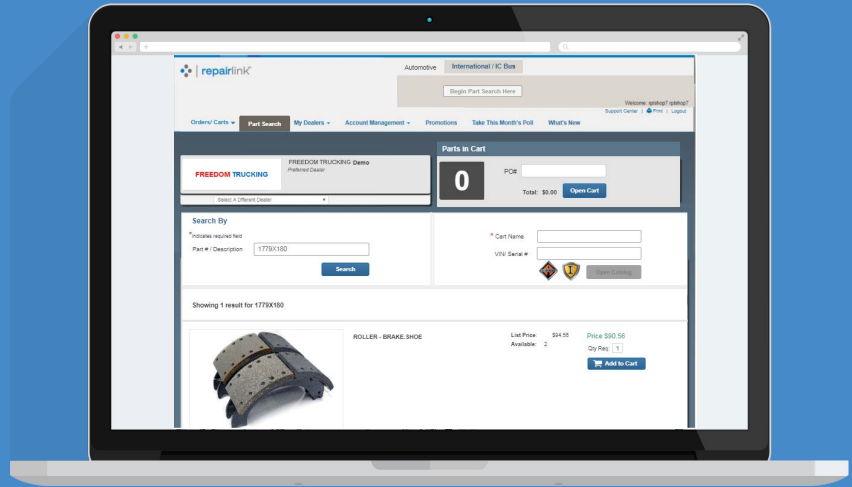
repairlink

Automotive | International / IC Bus

Begin Part Search Here

Welcome: rpishop7 rpishop7
Support Center | Print | Logout

Orders/ Carts ▾ | Part Search | My Dealers ▾ | Account Management ▾ | Promotions | Take This Month's Poll | What's New

FREEDOM TRUCKING

FREEDOM TRUCKING Demo
Preferred Dealer

Select A Different Dealer

Parts in Cart

0

PO#

Total: $0.00 Open Cart

Search By

*Indicates required field

Part # / Description 1779X180

Search

* Cart Name

VIN/ Serial #

Open Catalog

Showing 1 result for 1779X180

ROLLER - BRAKE,SHOE

List Price: $94.56
Available: 2

Price $90.56

Qty Req 1

Add to Cart